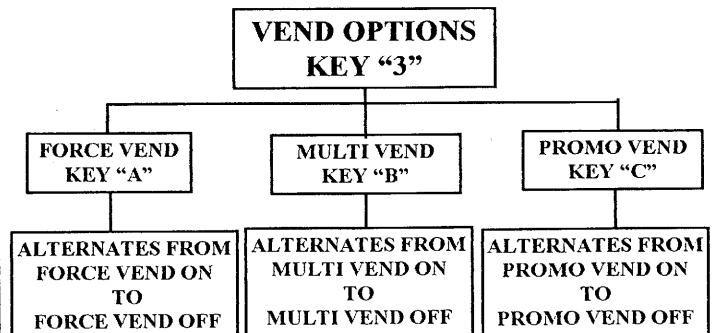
VEND OPTIONS
KEY "3"

FORCE VEND
KEY "A"

ALTERNATES FROM FORCE VEND ON TO FORCE VEND OFF

MULTI VEND
KEY "B"

ALTERNATES FROM MULTI VEND ON TO MULTI VEND OFF

PROMO VEND
KEY "C"

ALTERNATES FROM PROMO VEND ON TO PROMO VEND OFF